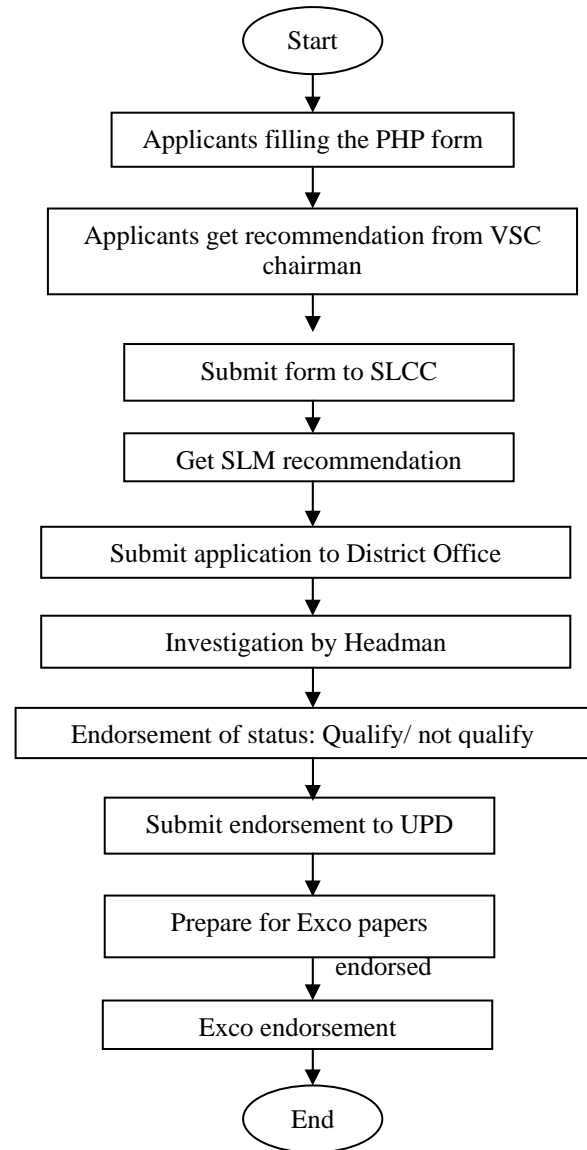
Start

Applicants filling the PHP form

Applicants get recommendation from VSC chairman

Submit form to SLCC

Get SLM recommendation

Submit application to District Office

Investigation by Headman

Endorsement of status: Qualify/ not qualify

Submit endorsement to UPD

Prepare for Exco papers

endorsed

Exco endorsement

End